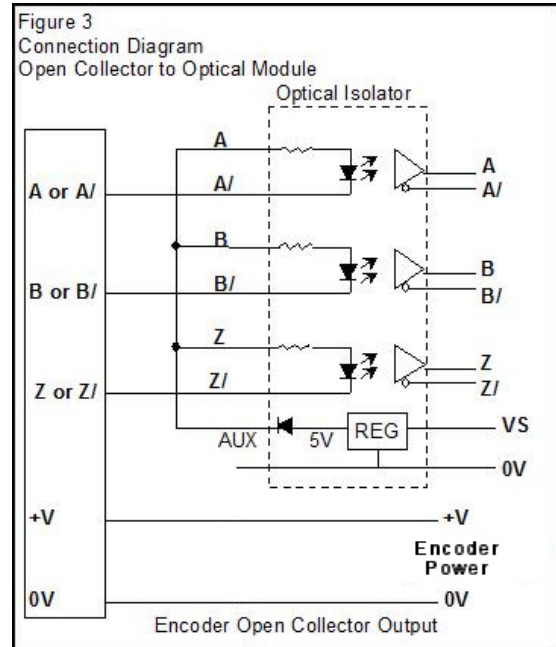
Figure 3
Connection Diagram
Open Collector to Optical Module

Optical Isolator

A or A/
B or B/
Z or Z/
+V
0V

A
A/
B
B/
Z
Z/
AUX
5V
REG

A
A/
B
B/
Z
Z/
VS
0V
+V
Encoder Power
0V

Encoder Open Collector Output